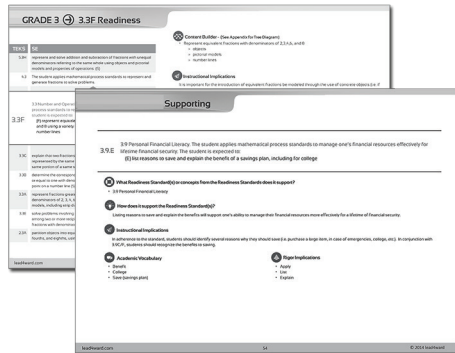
GRADE 3 3.3F Readiness

| TEKS | SE |
|---|---|
| 5.4H | represent and solve addition and subtraction of fractions with unequal denominators referring to the same whole using objects and pictorial models and properties of operations (S) |
| 5.3 | The student applies mathematical process standards to represent and generate fractions to solve problems |

3.3F

3.3 Number and Operations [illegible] and fractions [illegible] (F) represent equivalent fractions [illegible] and 8 using a variety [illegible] number lines.

| 3.3E | explain that two fractions are equivalent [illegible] |
|---|---|
| 3.3G | determine the corresponding fraction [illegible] |
| 3.3H | represent fractions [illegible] |
| 3.4E | solve problems involving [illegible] |
| 2.3A | partition objects into equal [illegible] fourths, and eighths, using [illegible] |

leadtlead.com

Content Builder - (See Appendix for Tree Diagram)
• Represent equivalent fractions with denominators of 2,3,4,6, and 8
• objects
• pictorial models
• number lines

Instructional Implications
It is important for the introduction of equivalent fractions be modeled through the use of concrete objects (e.g. f

Supporting

3.9E

3.9 Personal Financial Literacy. The student applies mathematical process standards to manage one's financial resources effectively for lifetime financial security. The student is expected to:
(E) list reasons to save and explain the benefits of a savings plan, including for college

What Readiness Standard(s) or concepts from the Readiness Standards does it support?
• 3.9 Personal Financial Literacy

How does it support the Readiness Standard(s)?
Listing reasons to save and explain the benefits will support one's ability to manage their financial resources more effectively for a lifetime of financial security.

Instructional Implications
In adherence to the standard, students should identify several reasons why they should save (i.e. purchase a large item, in case of emergencies, college, etc). In conjunction with 3.9C,F, students should recognize the benefits to saving.

Academic Vocabulary
• Benefit
• College
• Save (savings plan)

Rigor Implications
• Apply
• List
• Explain

lead4ward.com 54 © 2014 lead4ward